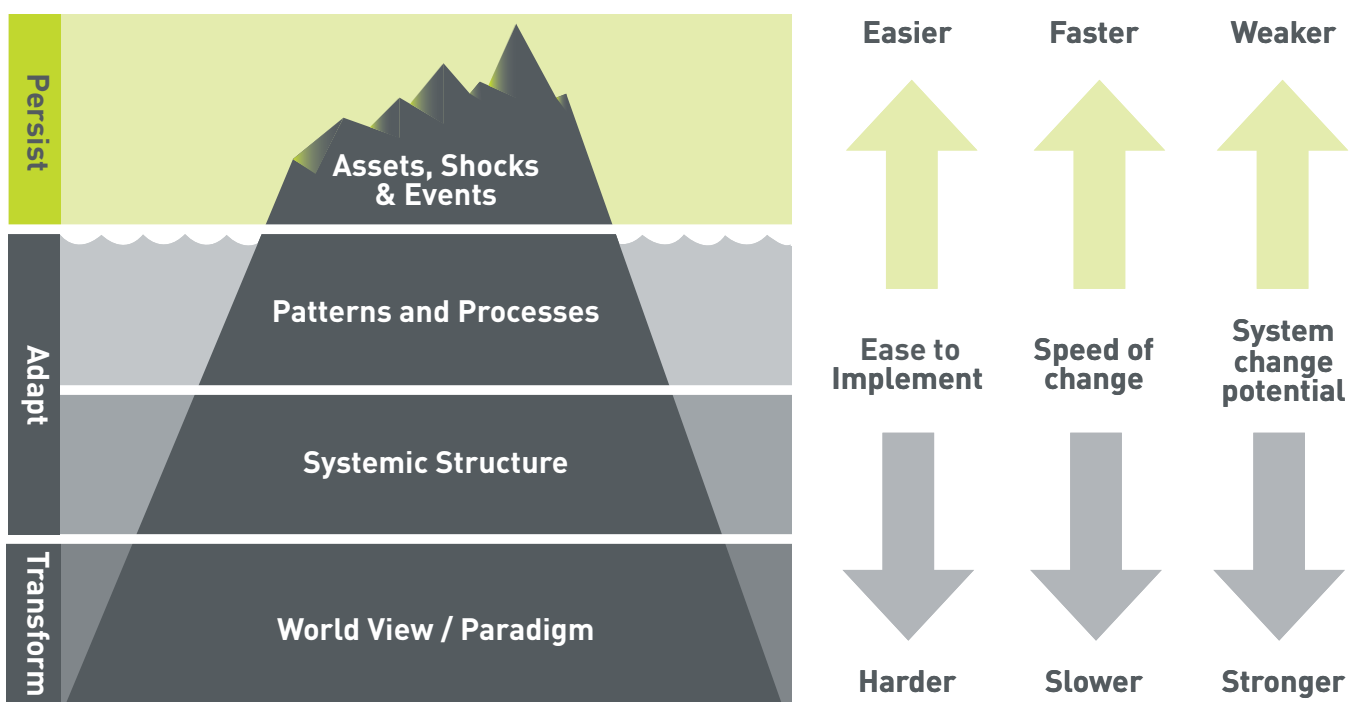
Persist

Assets, Shocks & Events

Adapt

Patterns and Processes

Systemic Structure

Transform

World View / Paradigm

Easier

Ease to Implement

Harder

Faster

Speed of change

Slower

Weaker

System change potential

Stronger